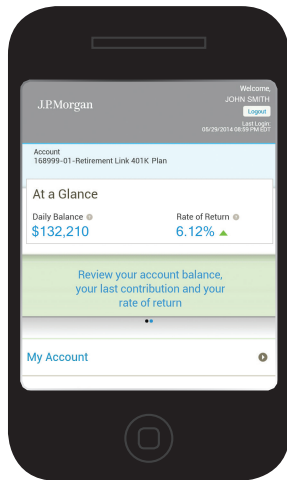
J.P.Morgan

Welcome,
JOHN SMITH
Logout
Last Login:
05/29/2014 08:59 PM EDT

Account
168999-01-Retirement Link 401K Plan

At a Glance

Daily Balance
$132,210

Rate of Return
6.12%

Review your account balance, your last contribution and your rate of return

My Account